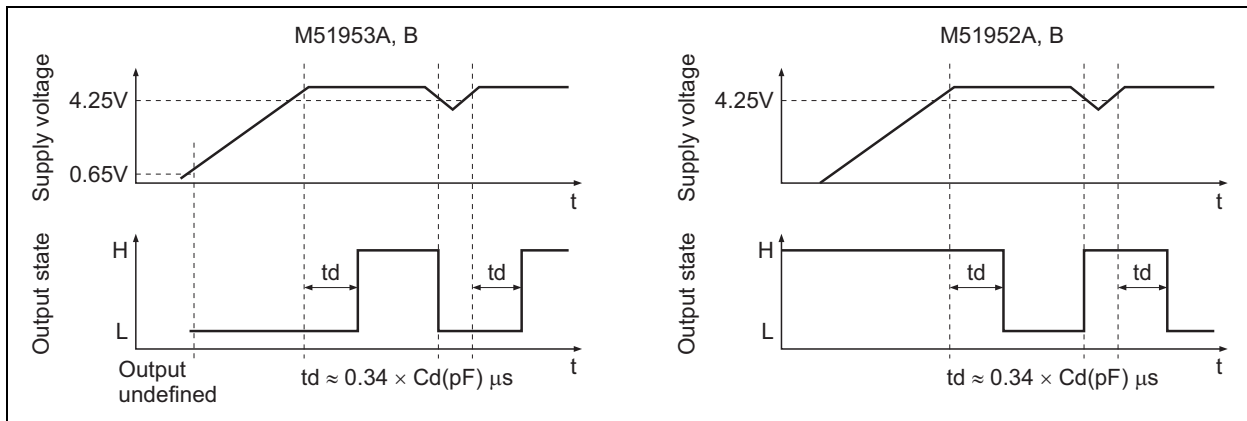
M51953A, B

Supply voltage

4.25V

0.65V

t

Output state

H

L

td

td

t

Output undefined

td ≈ 0.34 × Cd(pF) μs

M51952A, B

Supply voltage

4.25V

t

Output state

H

L

td

td

t

td ≈ 0.34 × Cd(pF) μs